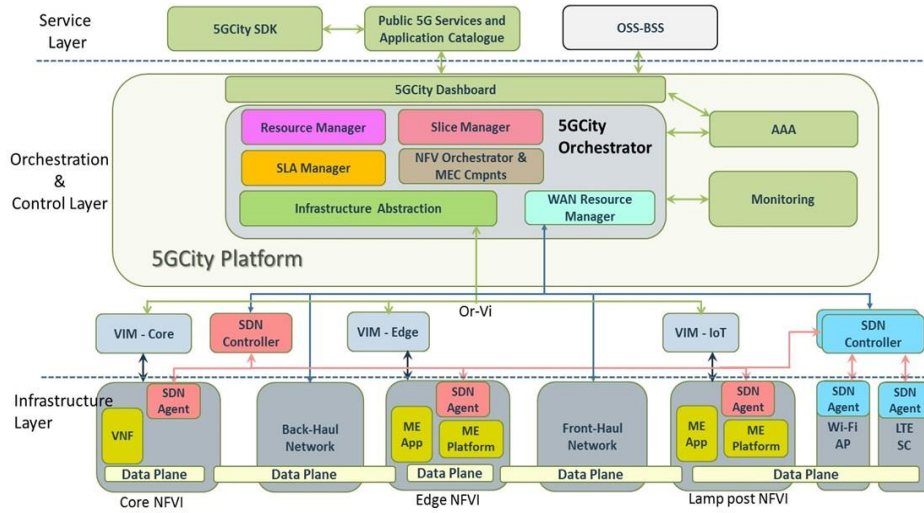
Service Layer

5GCity SDK

Public 5G Services and Application Catalogue

OSS-BSS

5GCity Dashboard

Orchestration & Control Layer

Resource Manager

Slice Manager

5GCity Orchestrator

SLA Manager

NFV Orchestrator & MEC Cmpnts

AAA

Infrastructure Abstraction

WAN Resource Manager

Monitoring

5GCity Platform

Or-Vi

VIM - Core

SDN Controller

VIM - Edge

VIM - IoT

SDN Controller

Infrastructure Layer

SDN Agent

VNF

Back-Haul Network

SDN Agent

ME App

ME Platform

Front-Haul Network

ME App

SDN Agent

ME Platform

SDN Agent

Wi-Fi AP

SDN Agent

LTE SC

Data Plane

Data Plane

Data Plane

Data Plane

Data Plane

Core NFVI

Edge NFVI

Lamp post NFVI